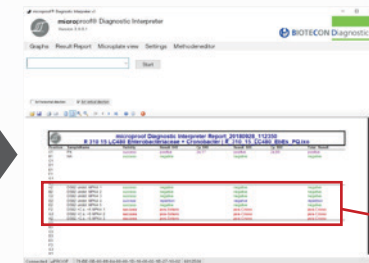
microproof® Diagnostic Interpreter

microproof® Diagnostic Interpreter
Version 3.4.0.1

BIOTECON Diagnostic

Graphs Result Report Microplate view Settings Methodeneditor

Start

microproof Diagnostic Interpreter Report_20180926_112350
R 310 15 LC480 Enterobacteriaceae + Cronobacter; R 310 15 LC480 BMBS PQ.ixo

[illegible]